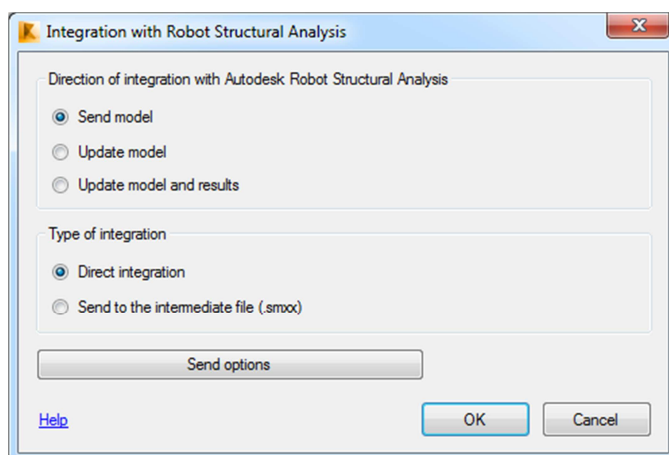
Integration with Robot Structural Analysis

Direction of integration with Autodesk Robot Structural Analysis

Send model

Update model

Update model and results

Type of integration

Direct integration

Send to the intermediate file (.smxx)

Send options

Help

OK

Cancel